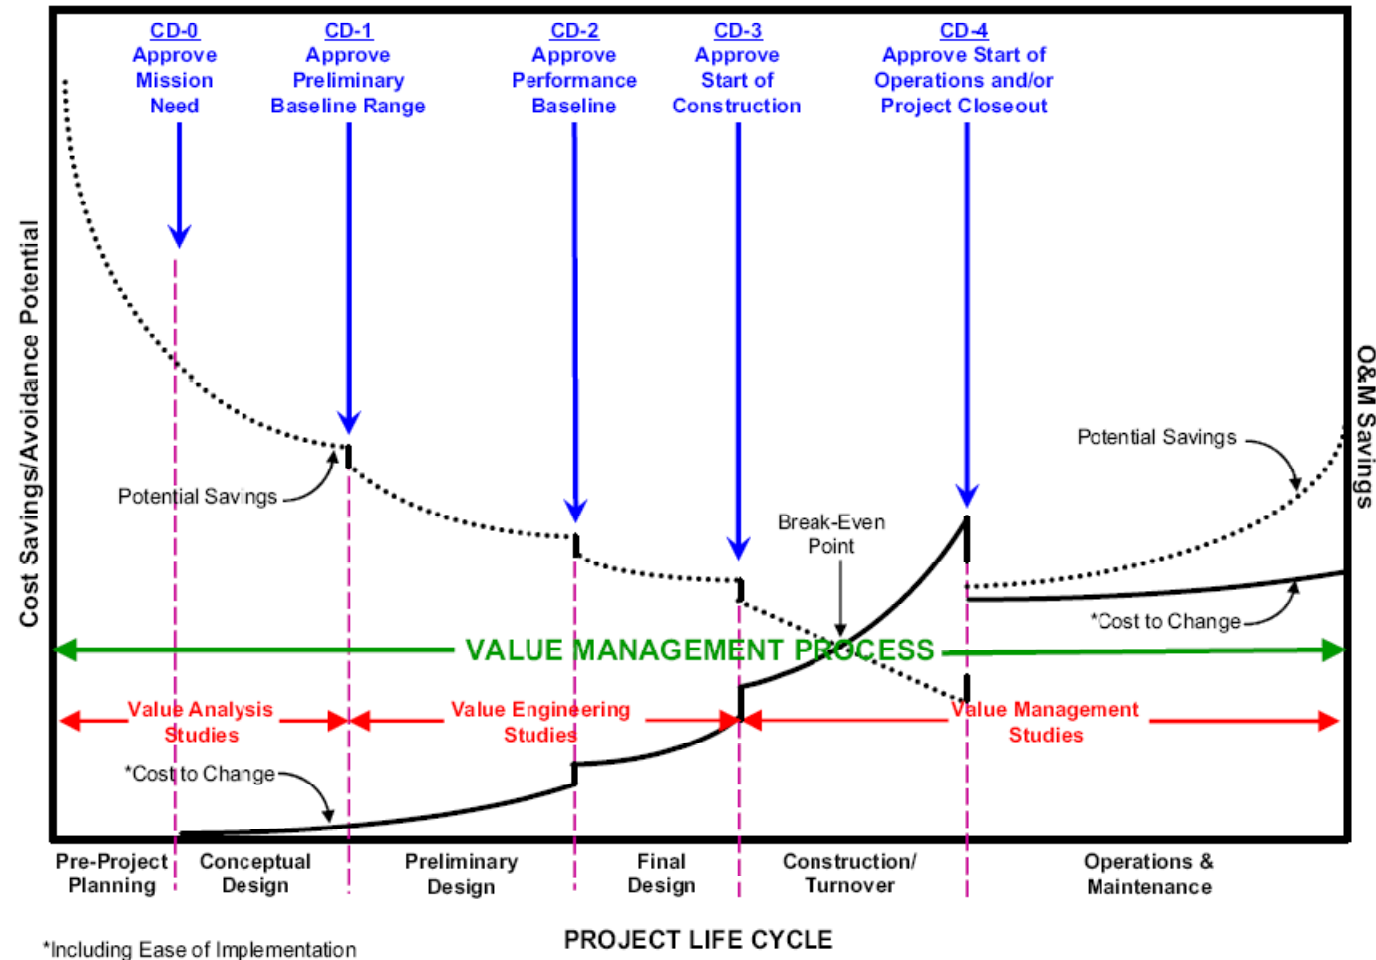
CD-0
Approve
Mission
Need

CD-1
Approve
Preliminary
Baseline Range

CD-2
Approve
Performance
Baseline

CD-3
Approve
Start of
Construction

CD-4
Approve Start of
Operations and/or
Project Closeout

Cost Savings/Avoidance Potential

O&M Savings

Potential Savings

Potential Savings

Break-Even
Point

*Cost to Change

VALUE MANAGEMENT PROCESS

Value Analysis
Studies

Value Engineering
Studies

Value Management
Studies

*Cost to Change

Pre-Project
Planning

Conceptual
Design

Preliminary
Design

Final
Design

Construction/
Turnover

Operations &
Maintenance

*Including Ease of Implementation

PROJECT LIFE CYCLE